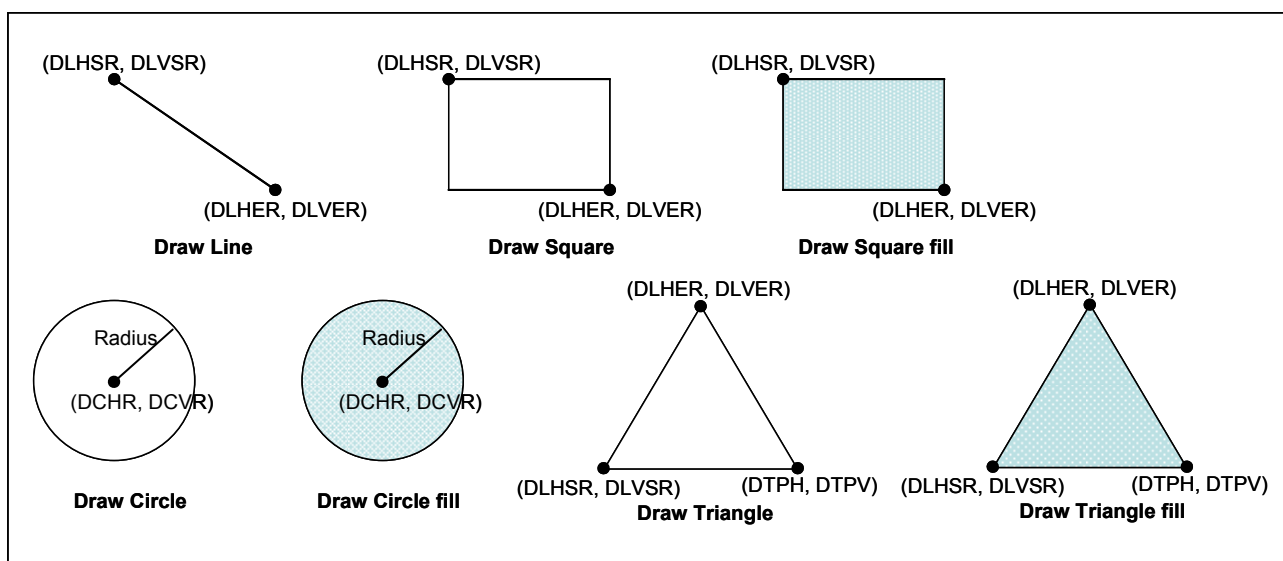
(DLHSR, DLVSR)

(DLHER, DLVER)

Draw Line

(DLHSR, DLVSR)

(DLHER, DLVER)

Draw Square

(DLHSR, DLVSR)

(DLHER, DLVER)

Draw Square fill

Radius

(DCHR, DCVR)

Draw Circle

Radius

(DCHR, DCVR)

Draw Circle fill

(DLHER, DLVER)

(DLHSR, DLVSR)

(DTPH, DTPV)

Draw Triangle

(DLHER, DLVER)

(DLHSR, DLVSR)

(DTPH, DTPV)

Draw Triangle fill